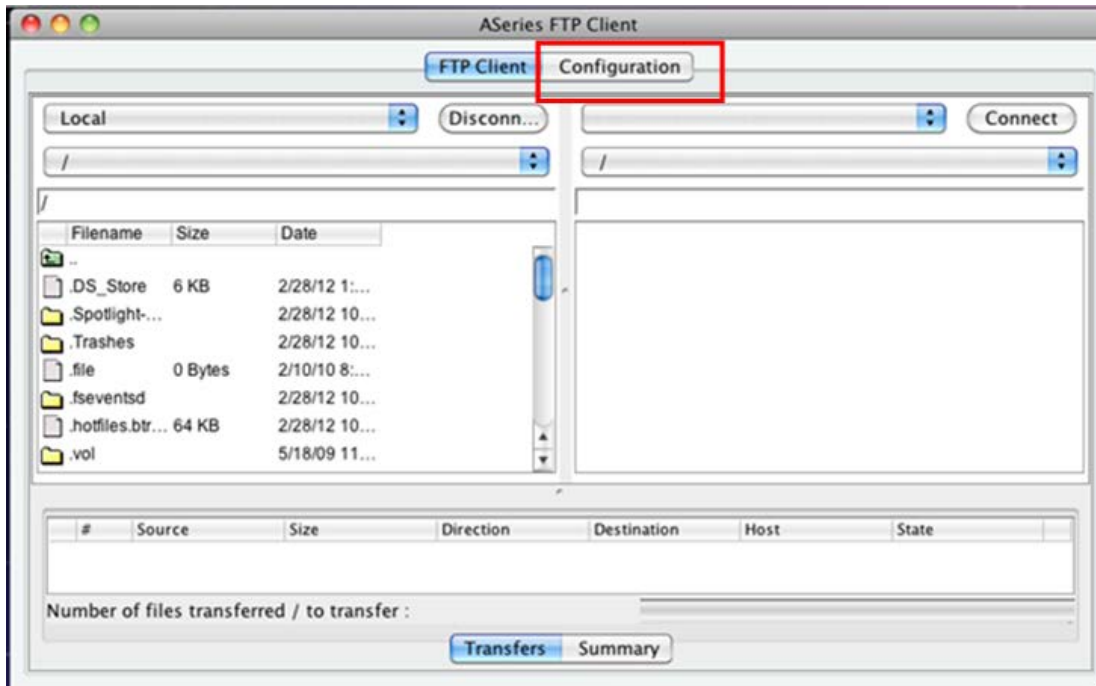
ASeries FTP Client

FTP Client | Configuration

Local | Disconn... | Connect

/

/

/

| Filename | Size | Date |
|---|---|---|
| .. | | |
| .DS_Store | 6 KB | 2/28/12 1:... |
| .Spotlight-... | | 2/28/12 10... |
| .Trashes | | 2/28/12 10... |
| .file | 0 Bytes | 2/10/10 8:... |
| .fseventsd | | 2/28/12 10... |
| .hotfiles.btr... | 64 KB | 2/28/12 10... |
| .vol | | 5/18/09 11... |

| # | Source | Size | Direction | Destination | Host | State |
|---|---|---|---|---|---|---|

Number of files transferred / to transfer :

Transfers | Summary